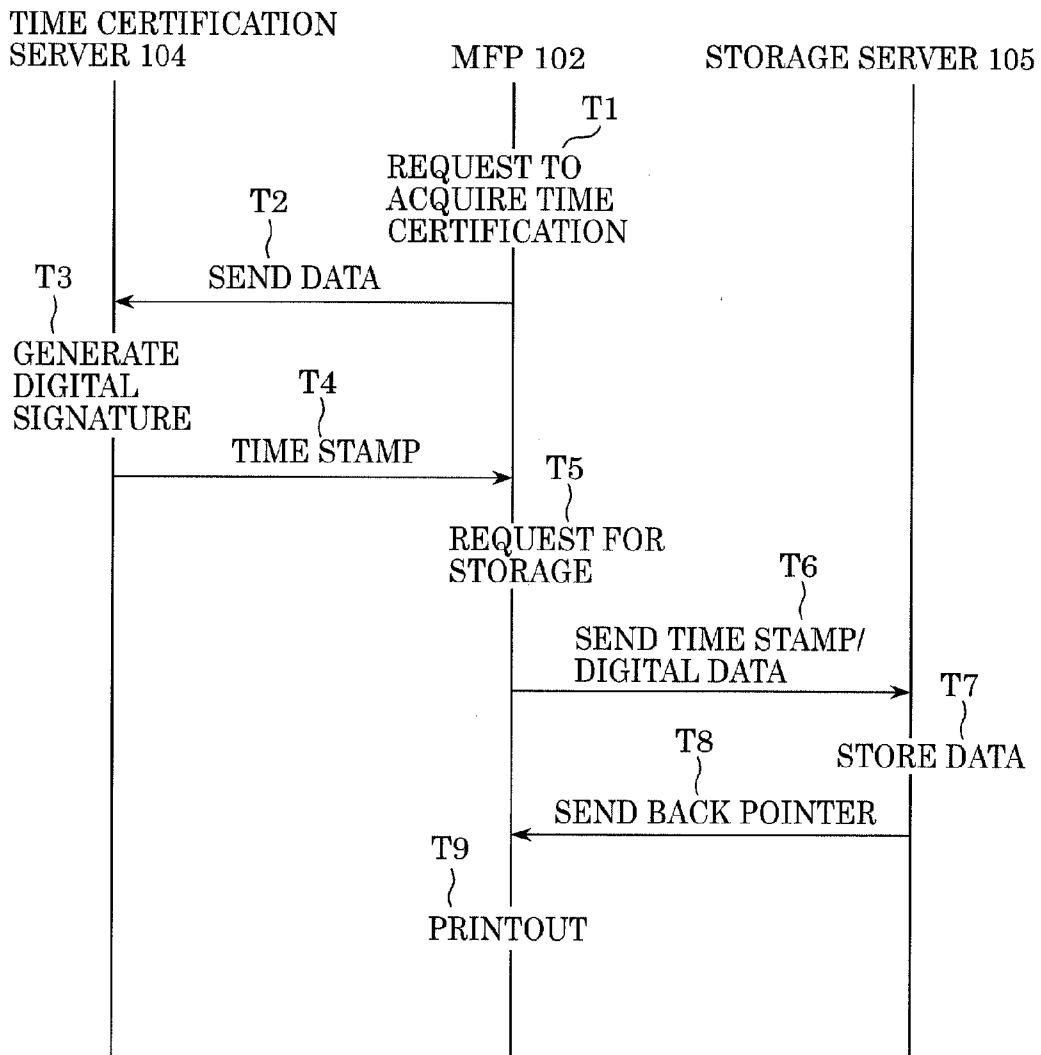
TIME CERTIFICATION SERVER 104

MFP 102

STORAGE SERVER 105

T1

REQUEST TO ACQUIRE TIME CERTIFICATION

T2

SEND DATA

T3

GENERATE DIGITAL SIGNATURE

T4

TIME STAMP

T5

REQUEST FOR STORAGE

T6

SEND TIME STAMP/ DIGITAL DATA

T7

STORE DATA

T8

SEND BACK POINTER

T9

PRINTOUT